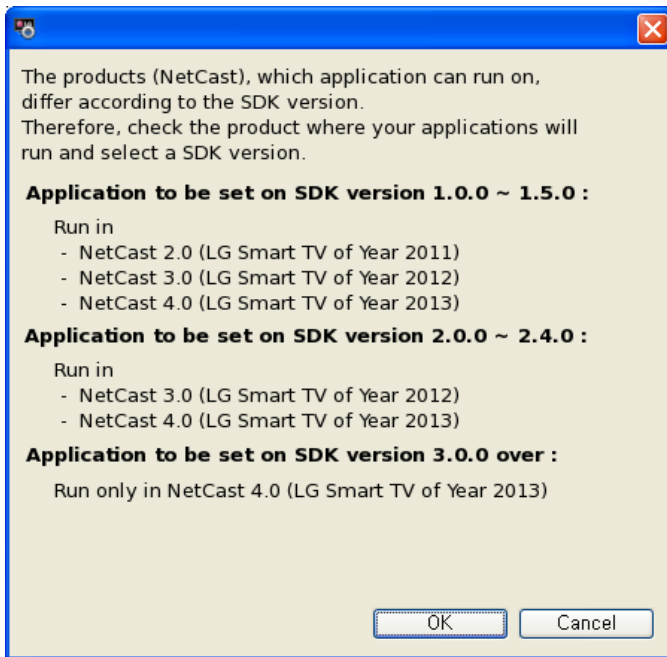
The products (NetCast), which application can run on, differ according to the SDK version.
Therefore, check the product where your applications will run and select a SDK version.

**Application to be set on SDK version 1.0.0 ~ 1.5.0 :**

Run in
- NetCast 2.0 (LG Smart TV of Year 2011)
- NetCast 3.0 (LG Smart TV of Year 2012)
- NetCast 4.0 (LG Smart TV of Year 2013)

**Application to be set on SDK version 2.0.0 ~ 2.4.0 :**

Run in
- NetCast 3.0 (LG Smart TV of Year 2012)
- NetCast 4.0 (LG Smart TV of Year 2013)

**Application to be set on SDK version 3.0.0 over :**

Run only in NetCast 4.0 (LG Smart TV of Year 2013)

OK Cancel